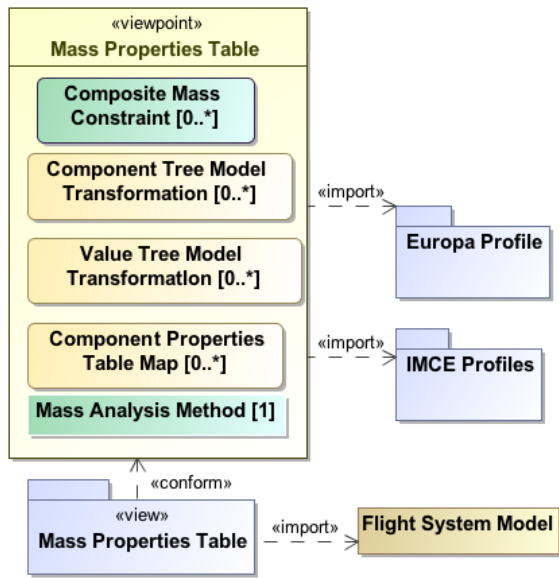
«viewpoint»
Mass Properties Table

Composite Mass Constraint [0..*]

Component Tree Model Transformation [0..*]

Value Tree Model Transformation [0..*]

Component Properties Table Map [0..*]

Mass Analysis Method [1]

«import»

Europa Profile

«import»

IMCE Profiles

«conform»

«view»
Mass Properties Table

«import»

Flight System Model